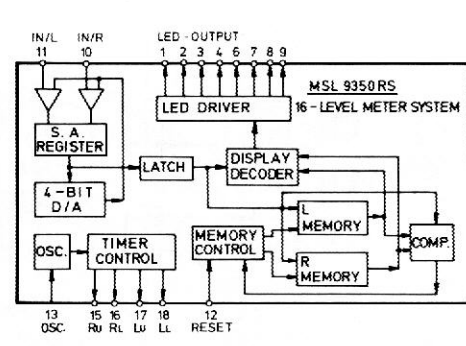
IN/L 11
IN/R 10
LED - OUTPUT
1 2 3 4 5 6 7 8 9
MSL 9350RS
LED DRIVER
16 - LEVEL METER SYSTEM
S. A. REGISTER
LATCH
DISPLAY DECODER
4 - BIT D/A
L MEMORY
COMP.
OSC.
TIMER CONTROL
MEMORY CONTROL
R MEMORY
13 OSC.
15 RU
16 RL
17 LU
18 LL
12 RESET